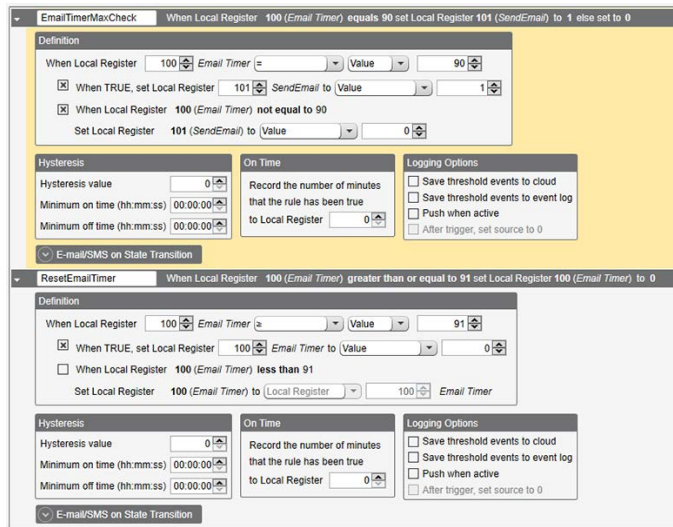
EmailTimerMaxCheck When Local Register 100 (Email Timer) equals 90 set Local Register 101 (SendEmail) to 1 else set to 0

Definition

When Local Register 100 Email Timer = Value 90

☒ When TRUE, set Local Register 101 SendEmail to Value 1

☒ When Local Register 100 (Email Timer) not equal to 90

Set Local Register 101 (SendEmail) to Value 0

Hysteresis

Hysteresis value 0

Minimum on time (hh:mm:ss) 00:00:00

Minimum off time (hh:mm:ss) 00:00:00

On Time

Record the number of minutes that the rule has been true to Local Register 0

Logging Options

☐ Save threshold events to cloud

☐ Save threshold events to event log

☐ Push when active

☐ After trigger, set source to 0

E-mail/SMS on State Transition

ResetEmailTimer When Local Register 100 (Email Timer) greater than or equal to 91 set Local Register 100 (Email Timer) to 0

Definition

When Local Register 100 Email Timer ≥ Value 91

☒ When TRUE, set Local Register 100 Email Timer to Value 0

☐ When Local Register 100 (Email Timer) less than 91

Set Local Register 100 (Email Timer) to Local Register 100 Email Timer

Hysteresis

Hysteresis value 0

Minimum on time (hh:mm:ss) 00:00:00

Minimum off time (hh:mm:ss) 00:00:00

On Time

Record the number of minutes that the rule has been true to Local Register 0

Logging Options

☐ Save threshold events to cloud

☐ Save threshold events to event log

☐ Push when active

☐ After trigger, set source to 0

E-mail/SMS on State Transition